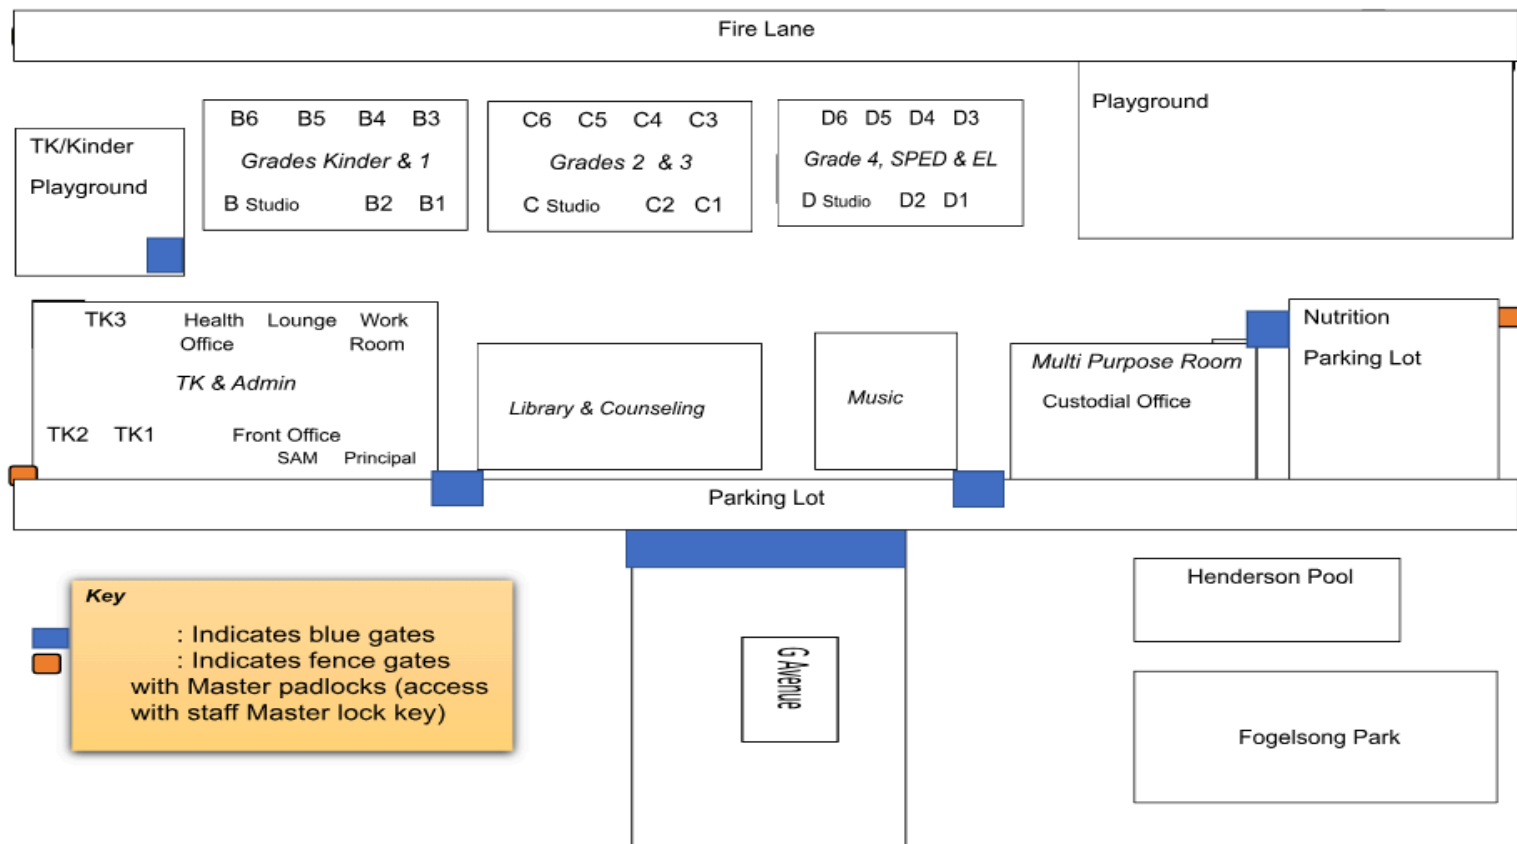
Fire Lane

TK/Kinder

Playground

B6 B5 B4 B3

Grades Kinder & 1

B Studio B2 B1

C6 C5 C4 C3

Grades 2 & 3

C Studio C2 C1

D6 D5 D4 D3

Grade 4, SPED & EL

D Studio D2 D1

Playground

TK3 Health Office Lounge Work Room

TK & Admin

TK2 TK1 Front Office SAM Principal

Library & Counseling

Music

Multi Purpose Room

Custodial Office

Nutrition

Parking Lot

Parking Lot

Key

: Indicates blue gates
: Indicates fence gates with Master padlocks (access with staff Master lock key)

G Avenue

Henderson Pool

Fogelsong Park